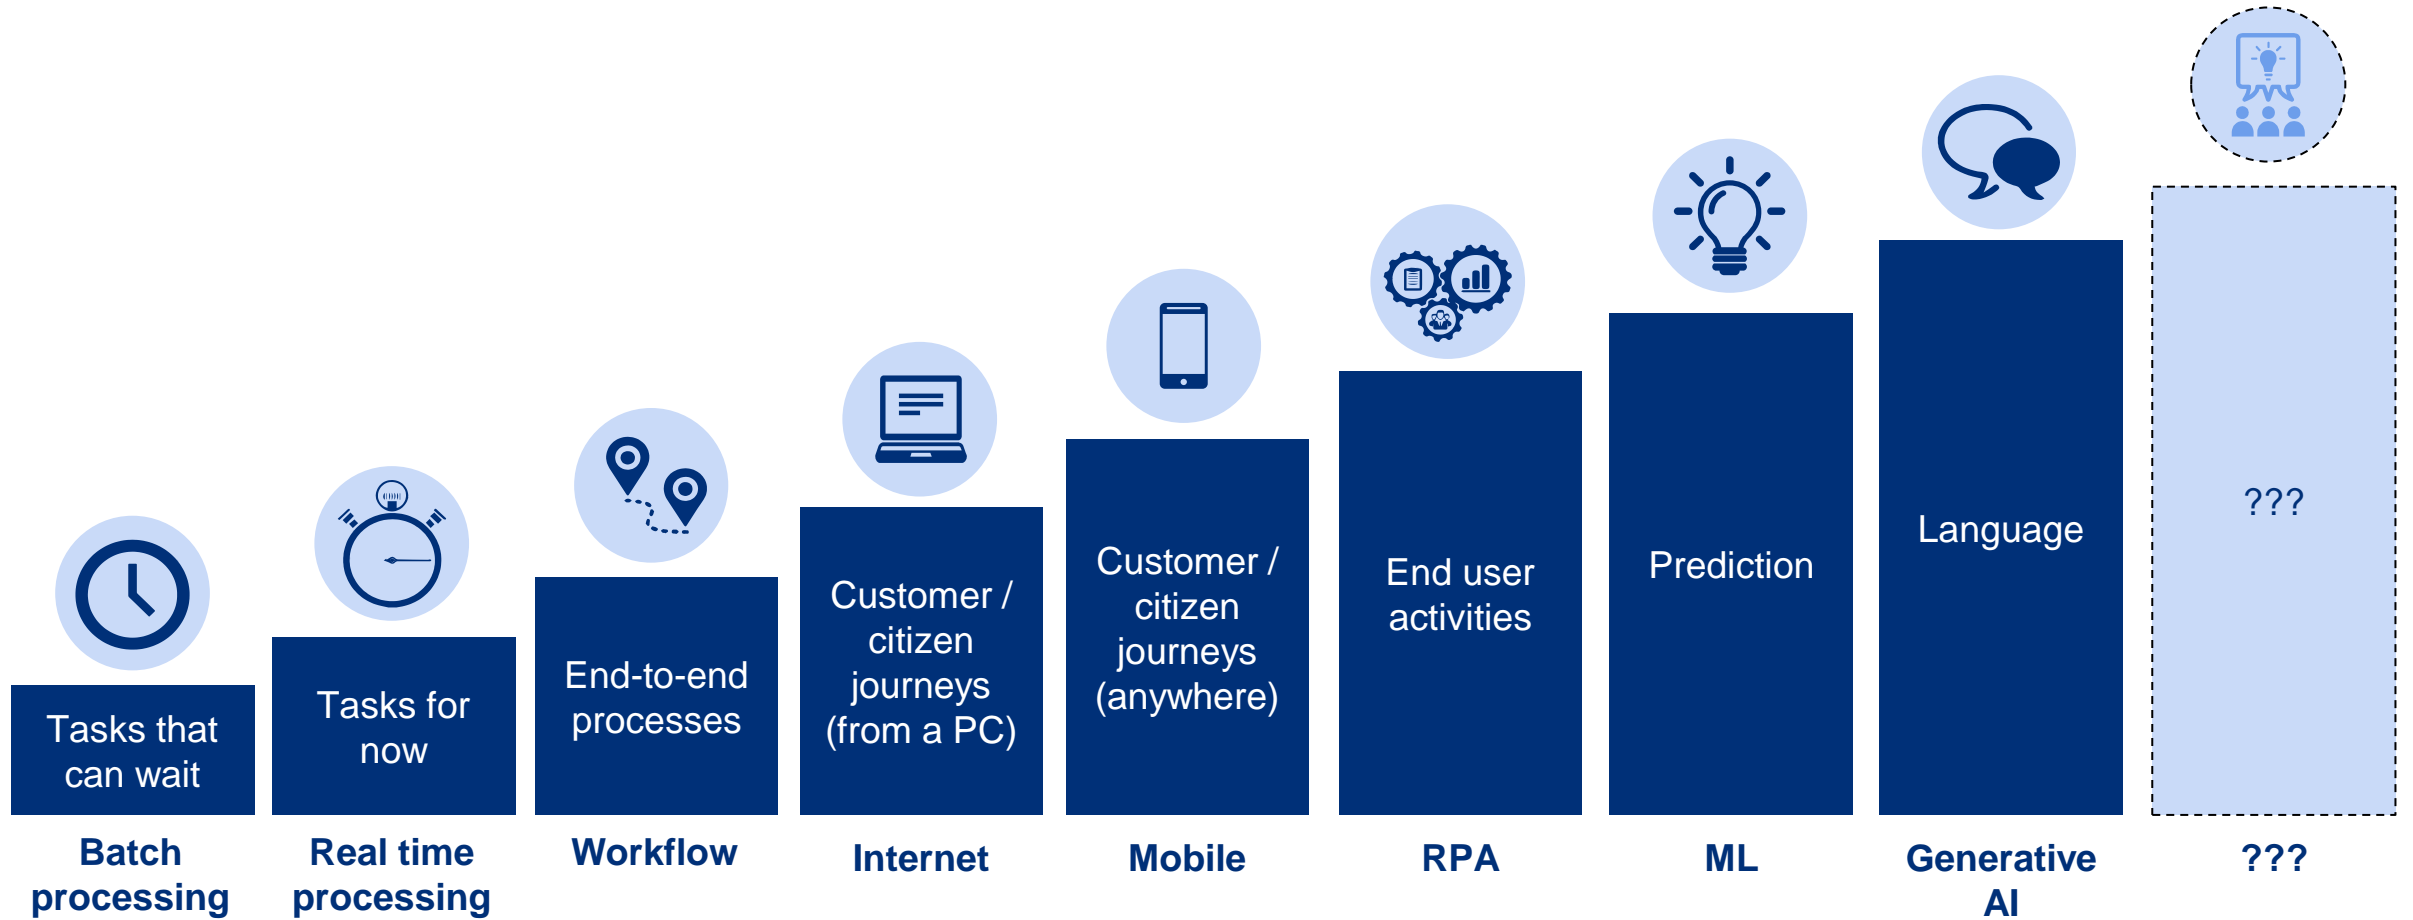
Tasks that can wait

Batch processing

Tasks for now

Real time processing

End-to-end processes

Workflow

Customer / citizen journeys (from a PC)

Internet

Customer / citizen journeys (anywhere)

Mobile

End user activities

RPA

Prediction

ML

Language

Generative AI

???

???